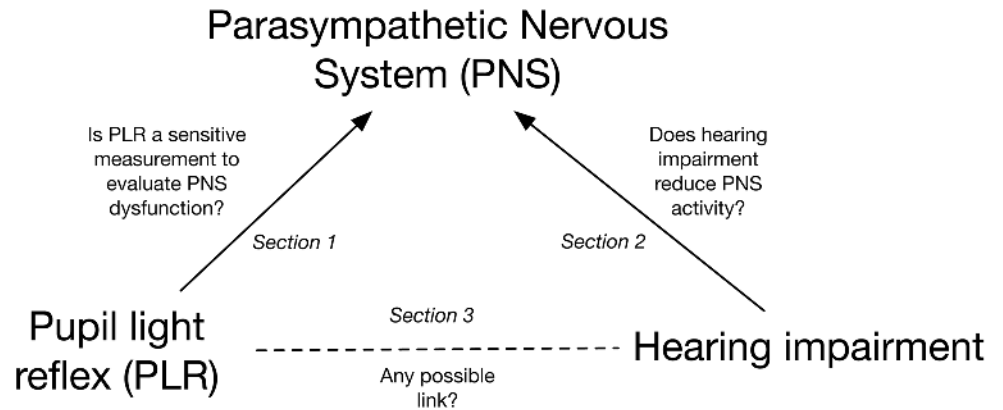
Parasympathetic Nervous System (PNS)

Is PLR a sensitive measurement to evaluate PNS dysfunction?

Does hearing impairment reduce PNS activity?

Section 1

Section 2

Section 3

Pupil light reflex (PLR)

Hearing impairment

Any possible link?